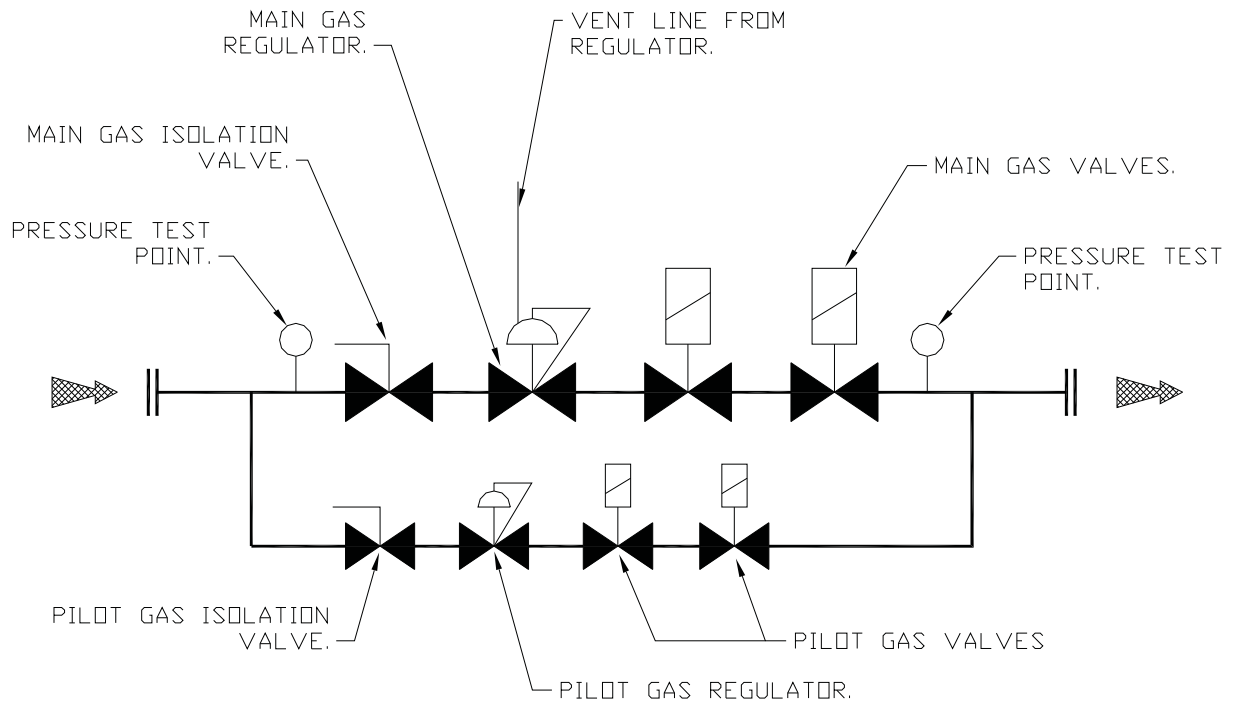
MAIN GAS REGULATOR.

VENT LINE FROM REGULATOR.

MAIN GAS ISOLATION VALVE.

MAIN GAS VALVES.

PRESSURE TEST POINT.

PRESSURE TEST POINT.

PILOT GAS ISOLATION VALVE.

PILOT GAS VALVES

PILOT GAS REGULATOR.